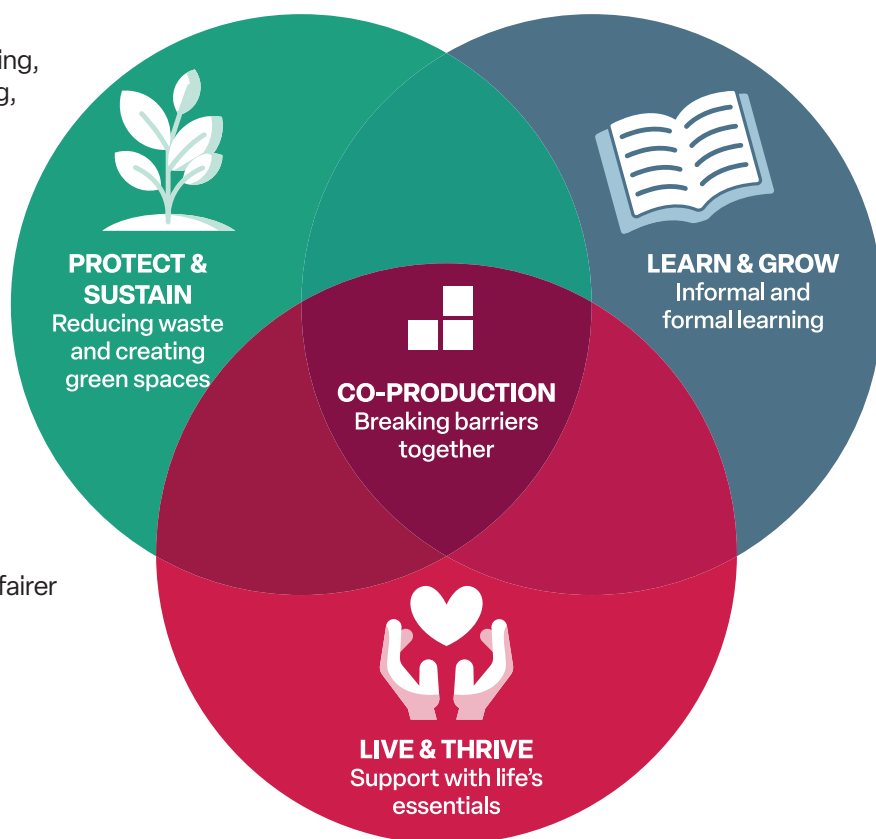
ing,
g,

PROTECT & SUSTAIN
Reducing waste and creating green spaces

LEARN & GROW
Informal and formal learning

CO-PRODUCTION
Breaking barriers together

fairer

LIVE & THRIVE
Support with life's essentials